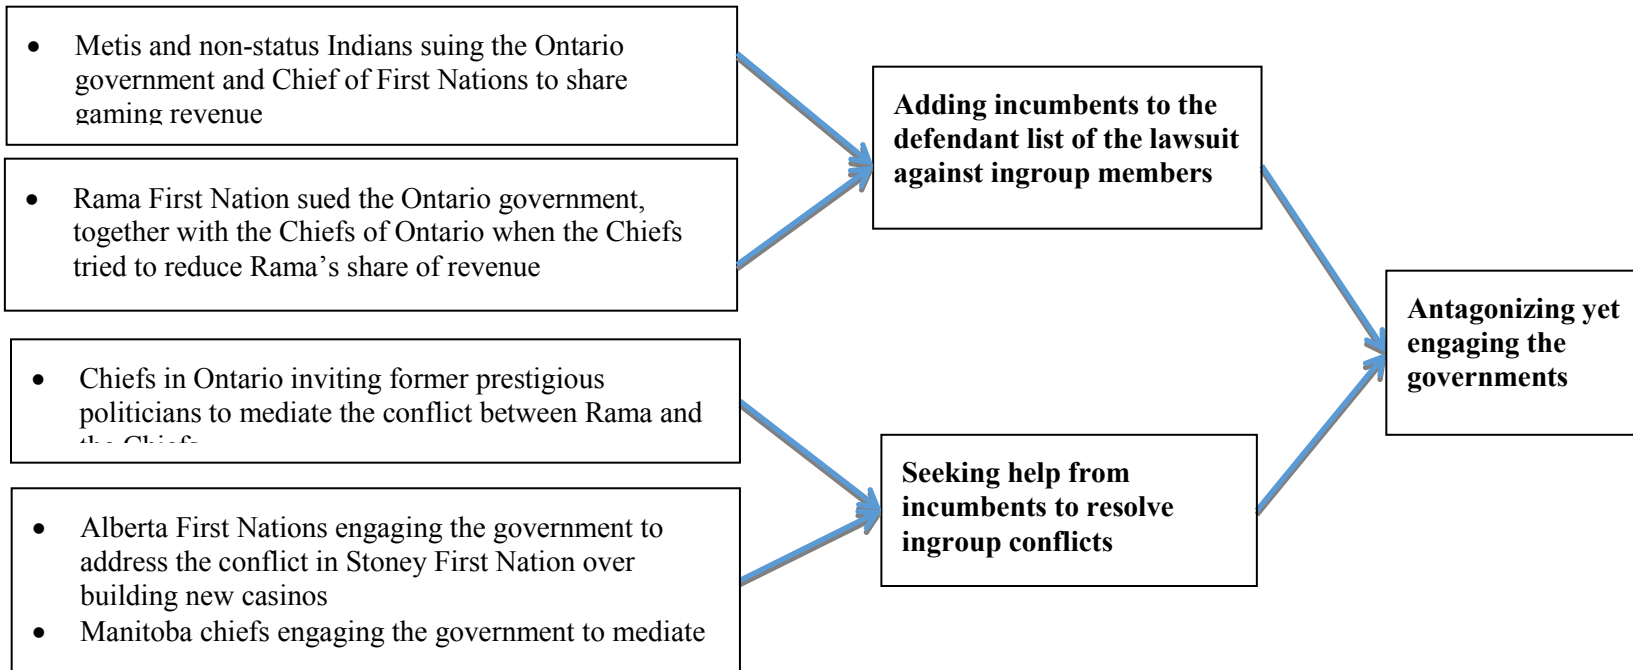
- Metis and non-status Indians suing the Ontario government and Chief of First Nations to share gaming revenue

- Rama First Nation sued the Ontario government, together with the Chiefs of Ontario when the Chiefs tried to reduce Rama's share of revenue

- Chiefs in Ontario inviting former prestigious politicians to mediate the conflict between Rama and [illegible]

- Alberta First Nations engaging the government to address the conflict in Stoney First Nation over building new casinos
- Manitoba chiefs engaging the government to mediate

**Adding incumbents to the defendant list of the lawsuit against ingroup members**

**Seeking help from incumbents to resolve ingroup conflicts**

**Antagonizing yet engaging the governments**